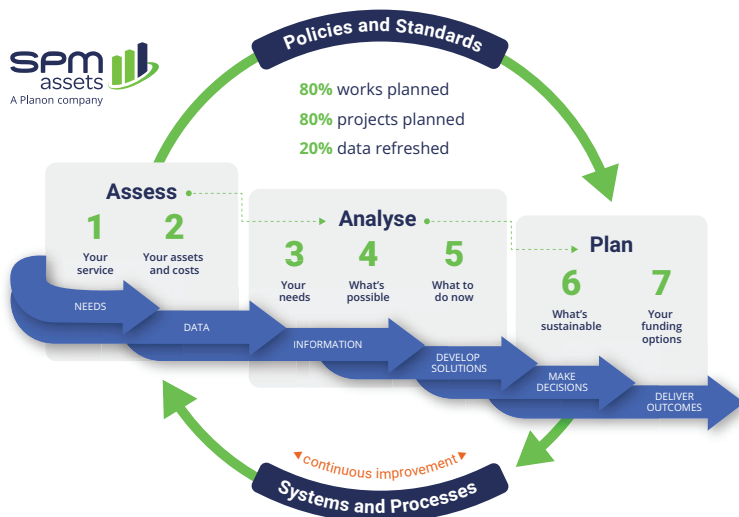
SPM assets
A Planon company

Policies and Standards

80% works planned
80% projects planned
20% data refreshed

Assess
1
Your service
2
Your assets and costs

Analyse
3
Your needs
4
What's possible
5
What to do now

Plan
6
What's sustainable
7
Your funding options

NEEDS
DATA
INFORMATION
DEVELOP SOLUTIONS
MAKE DECISIONS
DELIVER OUTCOMES

continuous improvement

Systems and Processes